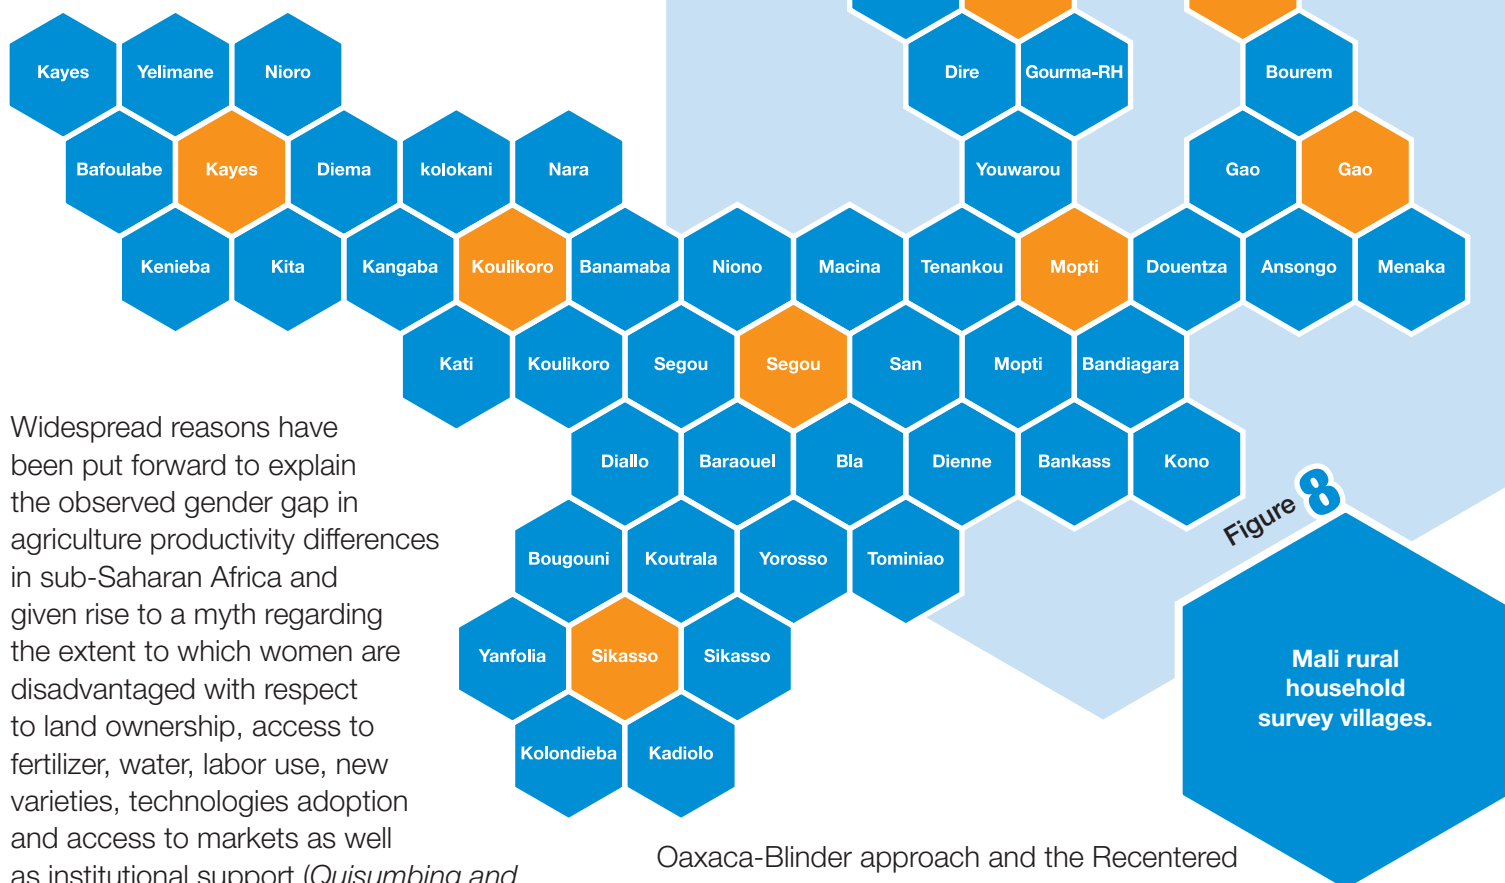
Kayes
Yelimane
Nioro
Dire
Gourma-RH
Bourem
Bafoulabe
Kayes
Diema
kolokani
Nara
Youwarou
Gao
Gao
Kenieba
Kita
Kangaba
Koulikoro
Banamaba
Niono
Macina
Tenankou
Mopti
Douentza
Ansongo
Menaka
Kati
Koulikoro
Segou
Segou
San
Mopti
Bandiagara
Diallo
Baraouel
Bla
Dienne
Bankass
Kono
Bougouni
Koutrala
Yorosso
Tominiao
Yanfolia
Sikasso
Sikasso
Kolondieba
Kadiolo

Figure 8

Mali rural household survey villages.

Widespread reasons have been put forward to explain the observed gender gap in agriculture productivity differences in sub-Saharan Africa and given rise to a myth regarding the extent to which women are disadvantaged with respect to land ownership, access to fertilizer, water, labor use, new varieties, technologies adoption and access to markets as well as institutional support (Quisumbing and

Oaxaca-Blinder approach and the Recentered